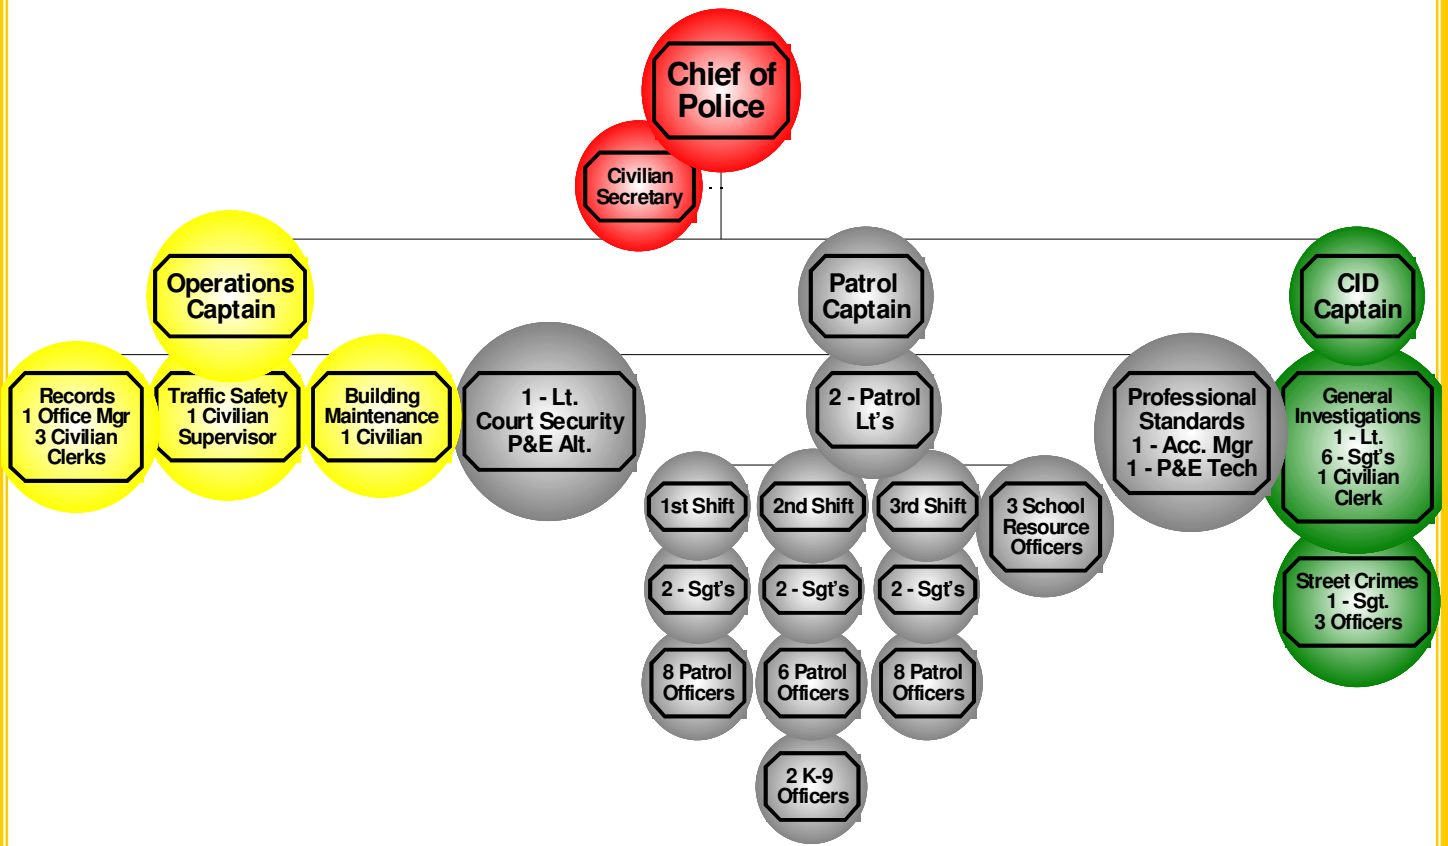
Chief of Police

Civilian Secretary

Operations Captain

Records 1 Office Mgr 3 Civilian Clerks

Traffic Safety 1 Civilian Supervisor

Building Maintenance 1 Civilian

1 - Lt. Court Security P&E Alt.

Patrol Captain

2 - Patrol Lt's

1st Shift

2 - Sgt's

8 Patrol Officers

2nd Shift

2 - Sgt's

6 Patrol Officers

2 K-9 Officers

3rd Shift

2 - Sgt's

8 Patrol Officers

3 School Resource Officers

Professional Standards 1 - Acc. Mgr 1 - P&E Tech

CID Captain

General Investigations 1 - Lt. 6 - Sgt's 1 Civilian Clerk

Street Crimes 1 - Sgt. 3 Officers